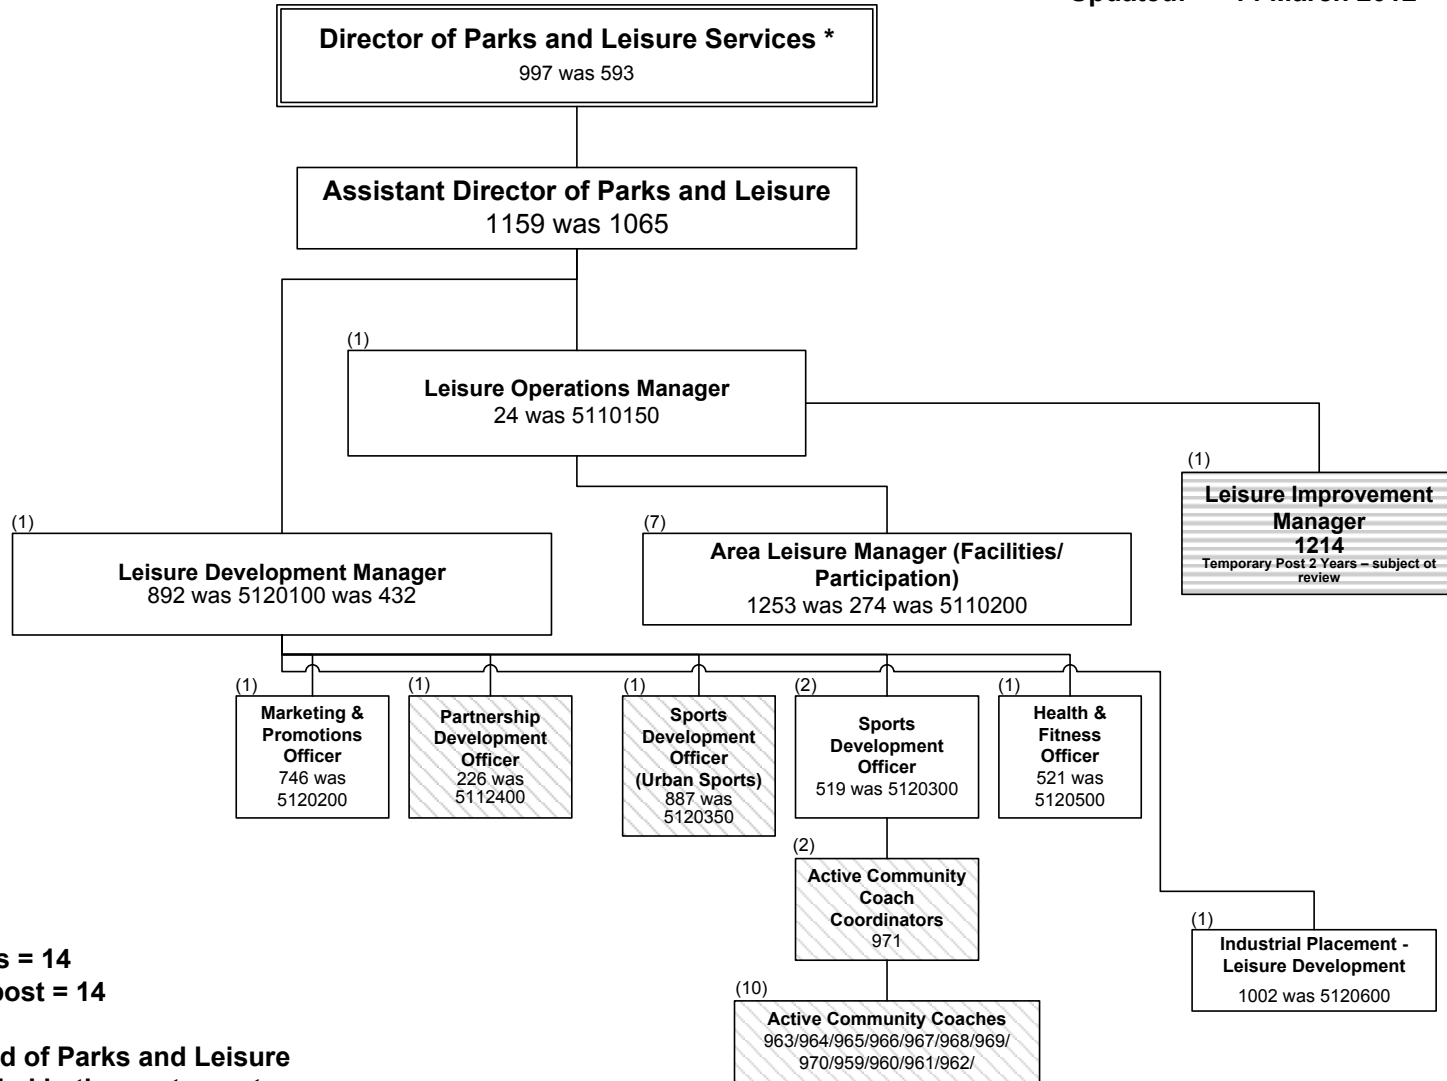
Updated: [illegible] March 2012

Director of Parks and Leisure Services *
997 was 593

Assistant Director of Parks and Leisure
1159 was 1065

(1)
Leisure Operations Manager
24 was 5110150

(1)
Leisure Improvement Manager
1214
Temporary Post 2 Years – subject ot review

(1)
Leisure Development Manager
892 was 5120100 was 432

(7)
Area Leisure Manager (Facilities/ Participation)
1253 was 274 was 5110200

(1)
Marketing & Promotions Officer
746 was 5120200

(1)
Partnership Development Officer
226 was 5112400

(1)
Sports Development Officer (Urban Sports)
887 was 5120350

(2)
Sports Development Officer
519 was 5120300

(1)
Health & Fitness Officer
521 was 5120500

(2)
Active Community Coach Coordinators
971

(1)
Industrial Placement - Leisure Development
1002 was 5120600

(10)
Active Community Coaches
963/964/965/966/967/968/969/970/959/960/961/962/

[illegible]s = 14
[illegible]ost = 14

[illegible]d of Parks and Leisure
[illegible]